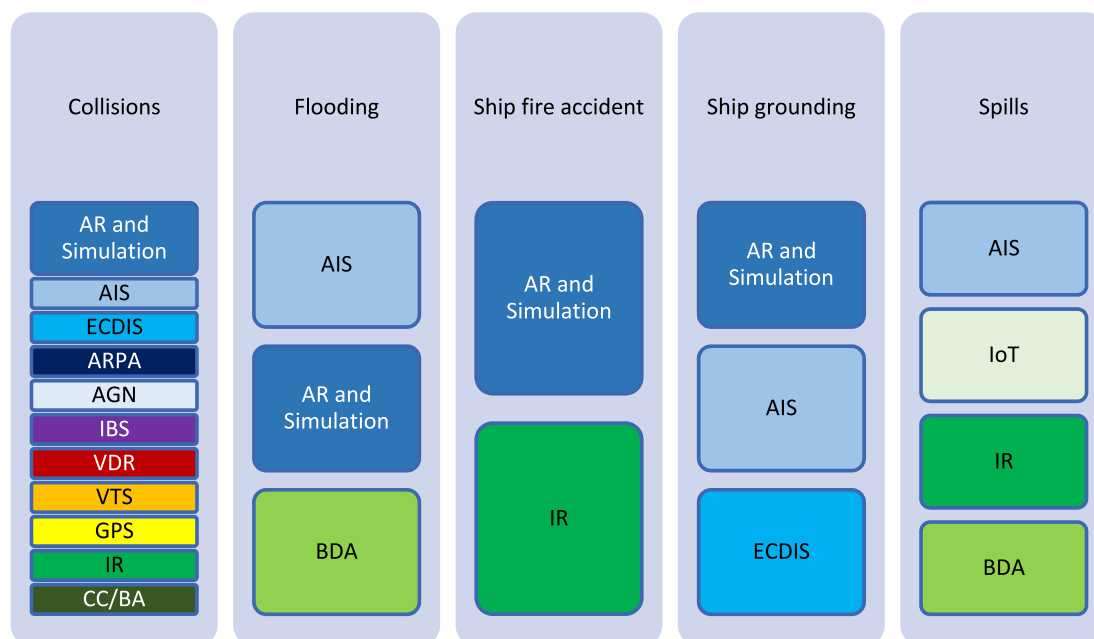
Collisions

AR and Simulation

AIS

ECDIS

ARPA

AGN

IBS

VDR

VTS

GPS

IR

CC/BA

Flooding

AIS

AR and Simulation

BDA

Ship fire accident

AR and Simulation

IR

Ship grounding

AR and Simulation

AIS

ECDIS

Spills

AIS

IoT

IR

BDA